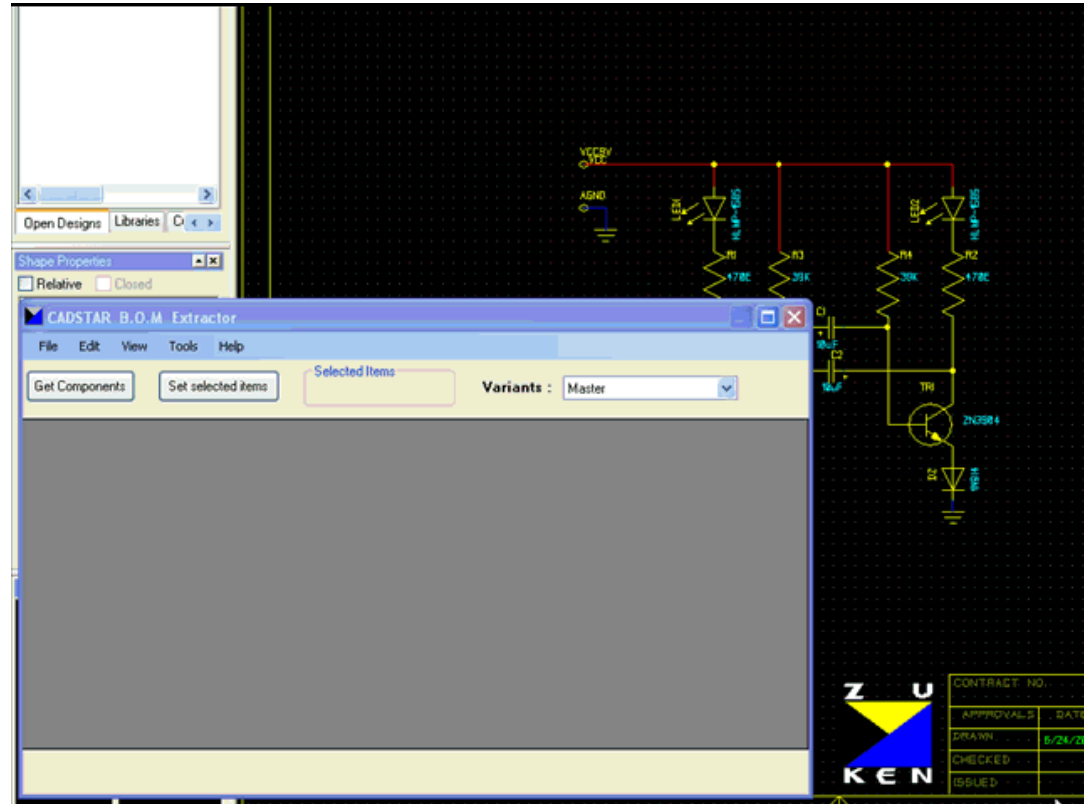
Open Designs
Libraries
Shape Properties
Relative
Closed

CADSTAR B.O.M Extractor
File Edit View Tools Help
Get Components
Set selected items
Selected Items
Variants :
Master

VCC5V
VCC
AGND
LED1
HLMP-1585
LED2
HLMP-1585
R1
470E
R3
39K
R4
39K
R2
470E
C1
10uF
C2
10uF
TR1
2N3904
D2
1N914

Z U
K E N
CONTRACT NO.
APPROVALS
DATE
DRAWN
6/24/2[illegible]
CHECKED
ISSUED